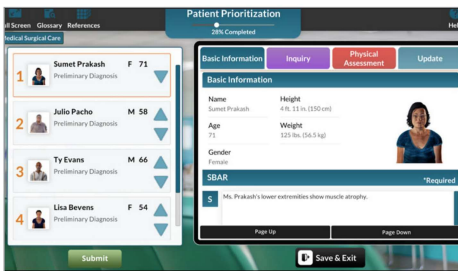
ll Screen Glossary References

Patient Prioritization
28% Completed

Hel

edical Surgical Care

1 Sumet Prakash F 71
Preliminary Diagnosis

2 Julio Pacho M 58
Preliminary Diagnosis

3 Ty Evans M 66
Preliminary Diagnosis

4 Lisa Bevens F 54
Preliminary Diagnosis

Submit

Basic Information | Inquiry | Physical Assessment | Update

Basic Information

Name
Sumet Prakash

Height
4 ft. 11 in. (150 cm)

Age
71

Weight
125 lbs. (56.5 kg)

Gender
Female

SBAR
*Required

S
Ms. Prakash's lower extremities show muscle atrophy.

Page Up
Page Down

Save & Exit